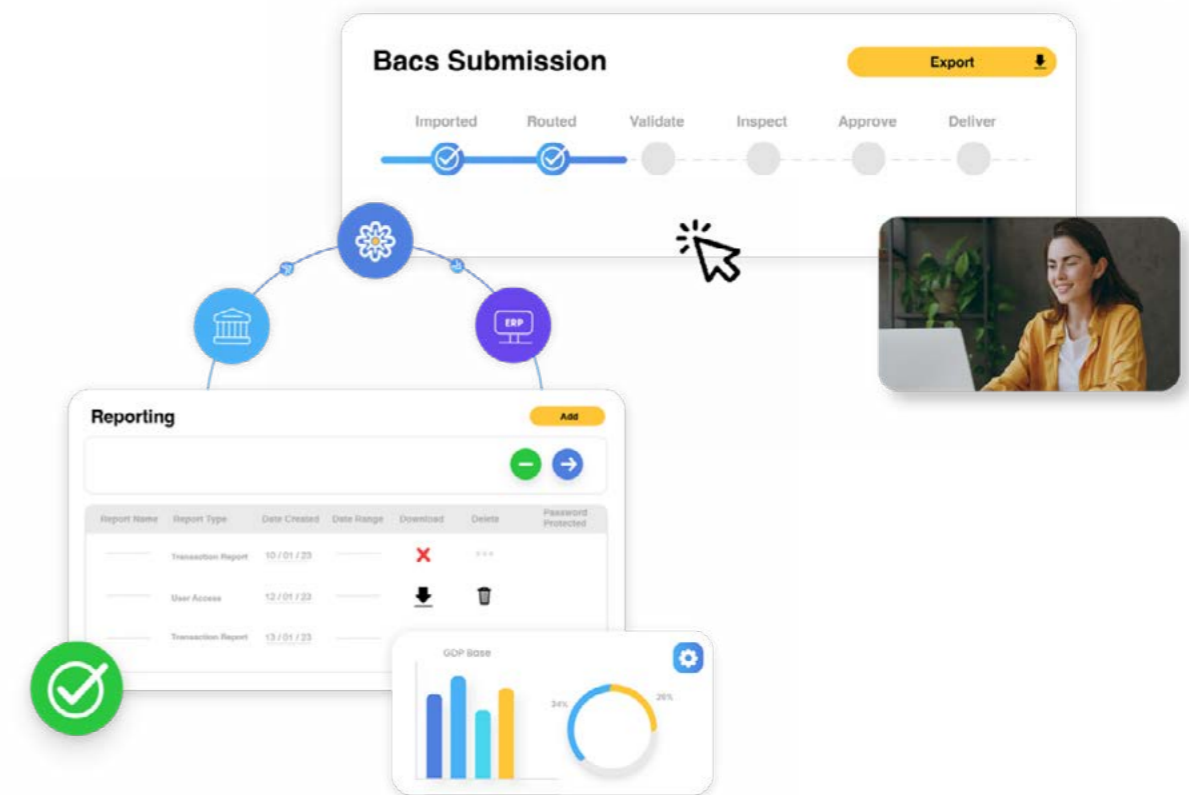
Bacs Submission

Export

Imported Routed Validate Inspect Approve Deliver

ERP

Reporting

Add

| Report Name | Report Type | Date Created | Date Range | Download | Delete | Password Protected |
|---|---|---|---|---|---|---|
| | Transaction Report | 10 / 01 / 23 | | | | |
| | User Access | 12 / 01 / 23 | | | | |
| | Transaction Report | 13 / 01 / 23 | | | | |

GDP Base

34%

26%